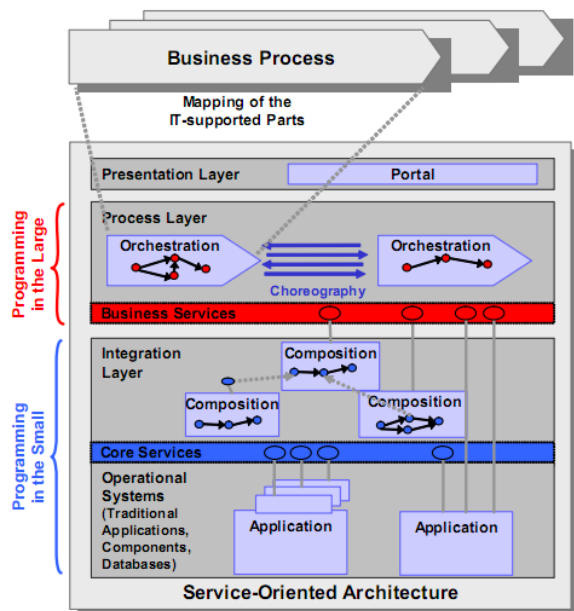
Business Process

Mapping of the IT-supported Parts

Presentation Layer

Portal

Programming in the Large

Process Layer

Orchestration

Orchestration

Choreography

Business Services

Programming in the Small

Integration Layer

Composition

Composition

Composition

Core Services

Operational Systems (Traditional Applications, Components, Databases)

Application

Application

Service-Oriented Architecture